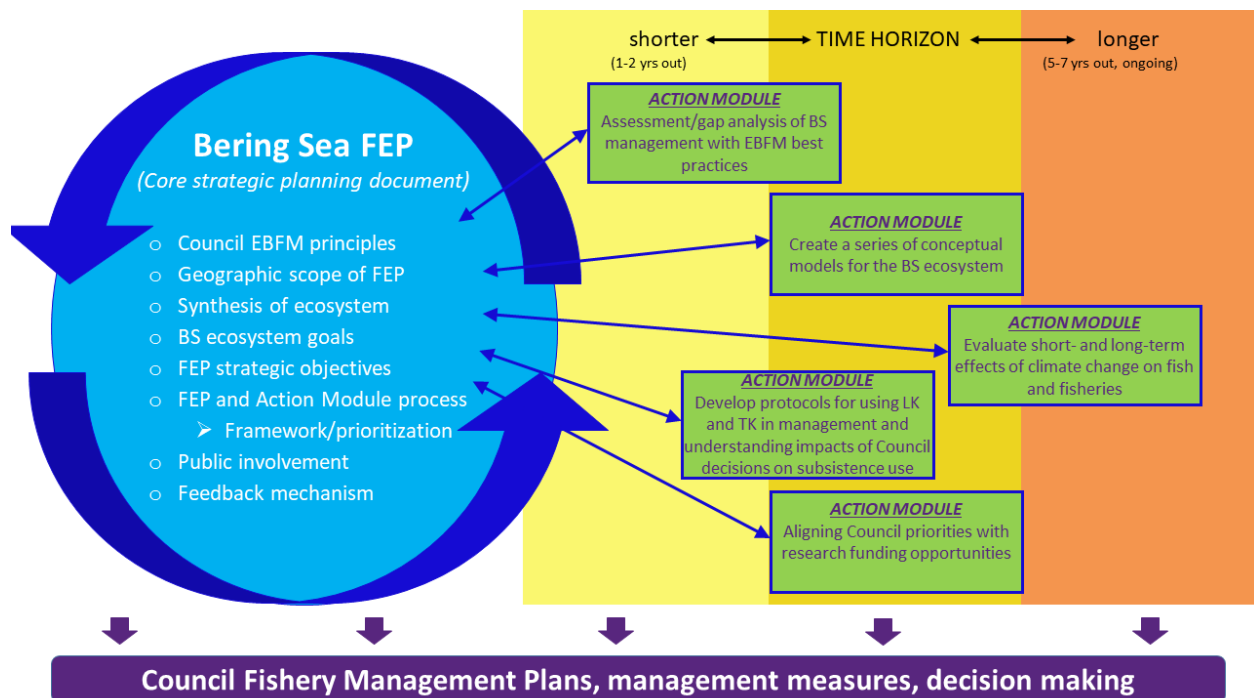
shorter ⟷ TIME HORIZON ⟷ longer
(1-2 yrs out)
(5-7 yrs out, ongoing)

Bering Sea FEP
(Core strategic planning document)

- Council EBFM principles
- Geographic scope of FEP
- Synthesis of ecosystem
- BS ecosystem goals
- FEP strategic objectives
- FEP and Action Module process
  - Framework/prioritization
- Public involvement
- Feedback mechanism

ACTION MODULE
Assessment/gap analysis of BS management with EBFM best practices

ACTION MODULE
Create a series of conceptual models for the BS ecosystem

ACTION MODULE
Evaluate short- and long-term effects of climate change on fish and fisheries

ACTION MODULE
Develop protocols for using LK and TK in management and understanding impacts of Council decisions on subsistence use

ACTION MODULE
Aligning Council priorities with research funding opportunities

Council Fishery Management Plans, management measures, decision making